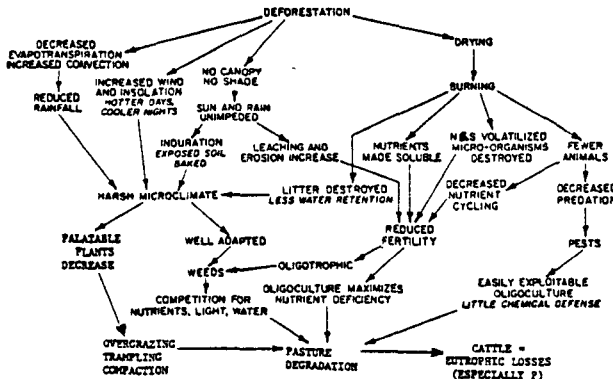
DEFORESTATION

DECREASED EVAPOTRANSPIRATION INCREASED CONVECTION

INCREASED WIND AND INSOLATION HOTTER DAYS, COOLER NIGHTS

NO CANOPY NO SHADE

DRYING

REDUCED RAINFALL

SUN AND RAIN UNIMPEDED

BURNING

INDURATION EXPOSED SOIL BAKED

LEACHING AND EROSION INCREASE

NUTRIENTS MADE SOLUBLE

N&S VOLATILIZED MICRO-ORGANISMS DESTROYED

FEWER ANIMALS

HARSH MICROCLIMATE

LITTER DESTROYED LESS WATER RETENTION

DECREASED NUTRIENT CYCLING

DECREASED PREDATION

REDUCED FERTILITY

PALATABLE PLANTS DECREASE

WELL ADAPTED

WEEDS

OLIGOTROPHIC

PESTS

EASILY EXPLOITABLE OLIGOCULTURE LITTLE CHEMICAL DEFENSE

OLIGOCULTURE MAXIMIZES NUTRIENT DEFICIENCY

COMPETITION FOR NUTRIENTS, LIGHT, WATER

OVERGRAZING TRAMPLING COMPACTION

PASTURE DEGRADATION

CATTLE = EUTROPHIC LOSSES (ESPECIALLY P)